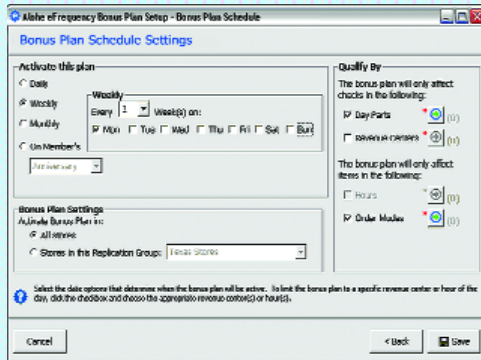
Aloha eFrequency Bonus Plan Setup - Bonus Plan Schedule

Bonus Plan Schedule Settings

Activate this plan

Daily

Weekly

Monthly

On Member's

Anniversary

Weekly

Every 1 Week(s) on:

Mon Tue Wed Thu Fri Sat Sun

Bonus Plan Settings

Activate Bonus Plan in:

All stores

Stores in this Replication Group: Texas Stores

Qualify By

The bonus plan will only affect checks in the following:

Day Parts (0)

Revenue Centers (0)

The bonus plan will only affect items in the following:

Hours (0)

Order Modes (0)

Select the date options that determine when the bonus plan will be active. To limit the bonus plan to a specific revenue center or hour of the day, click the checkbox and choose the appropriate revenue center(s) or hour(s).

Cancel

< Back

Save